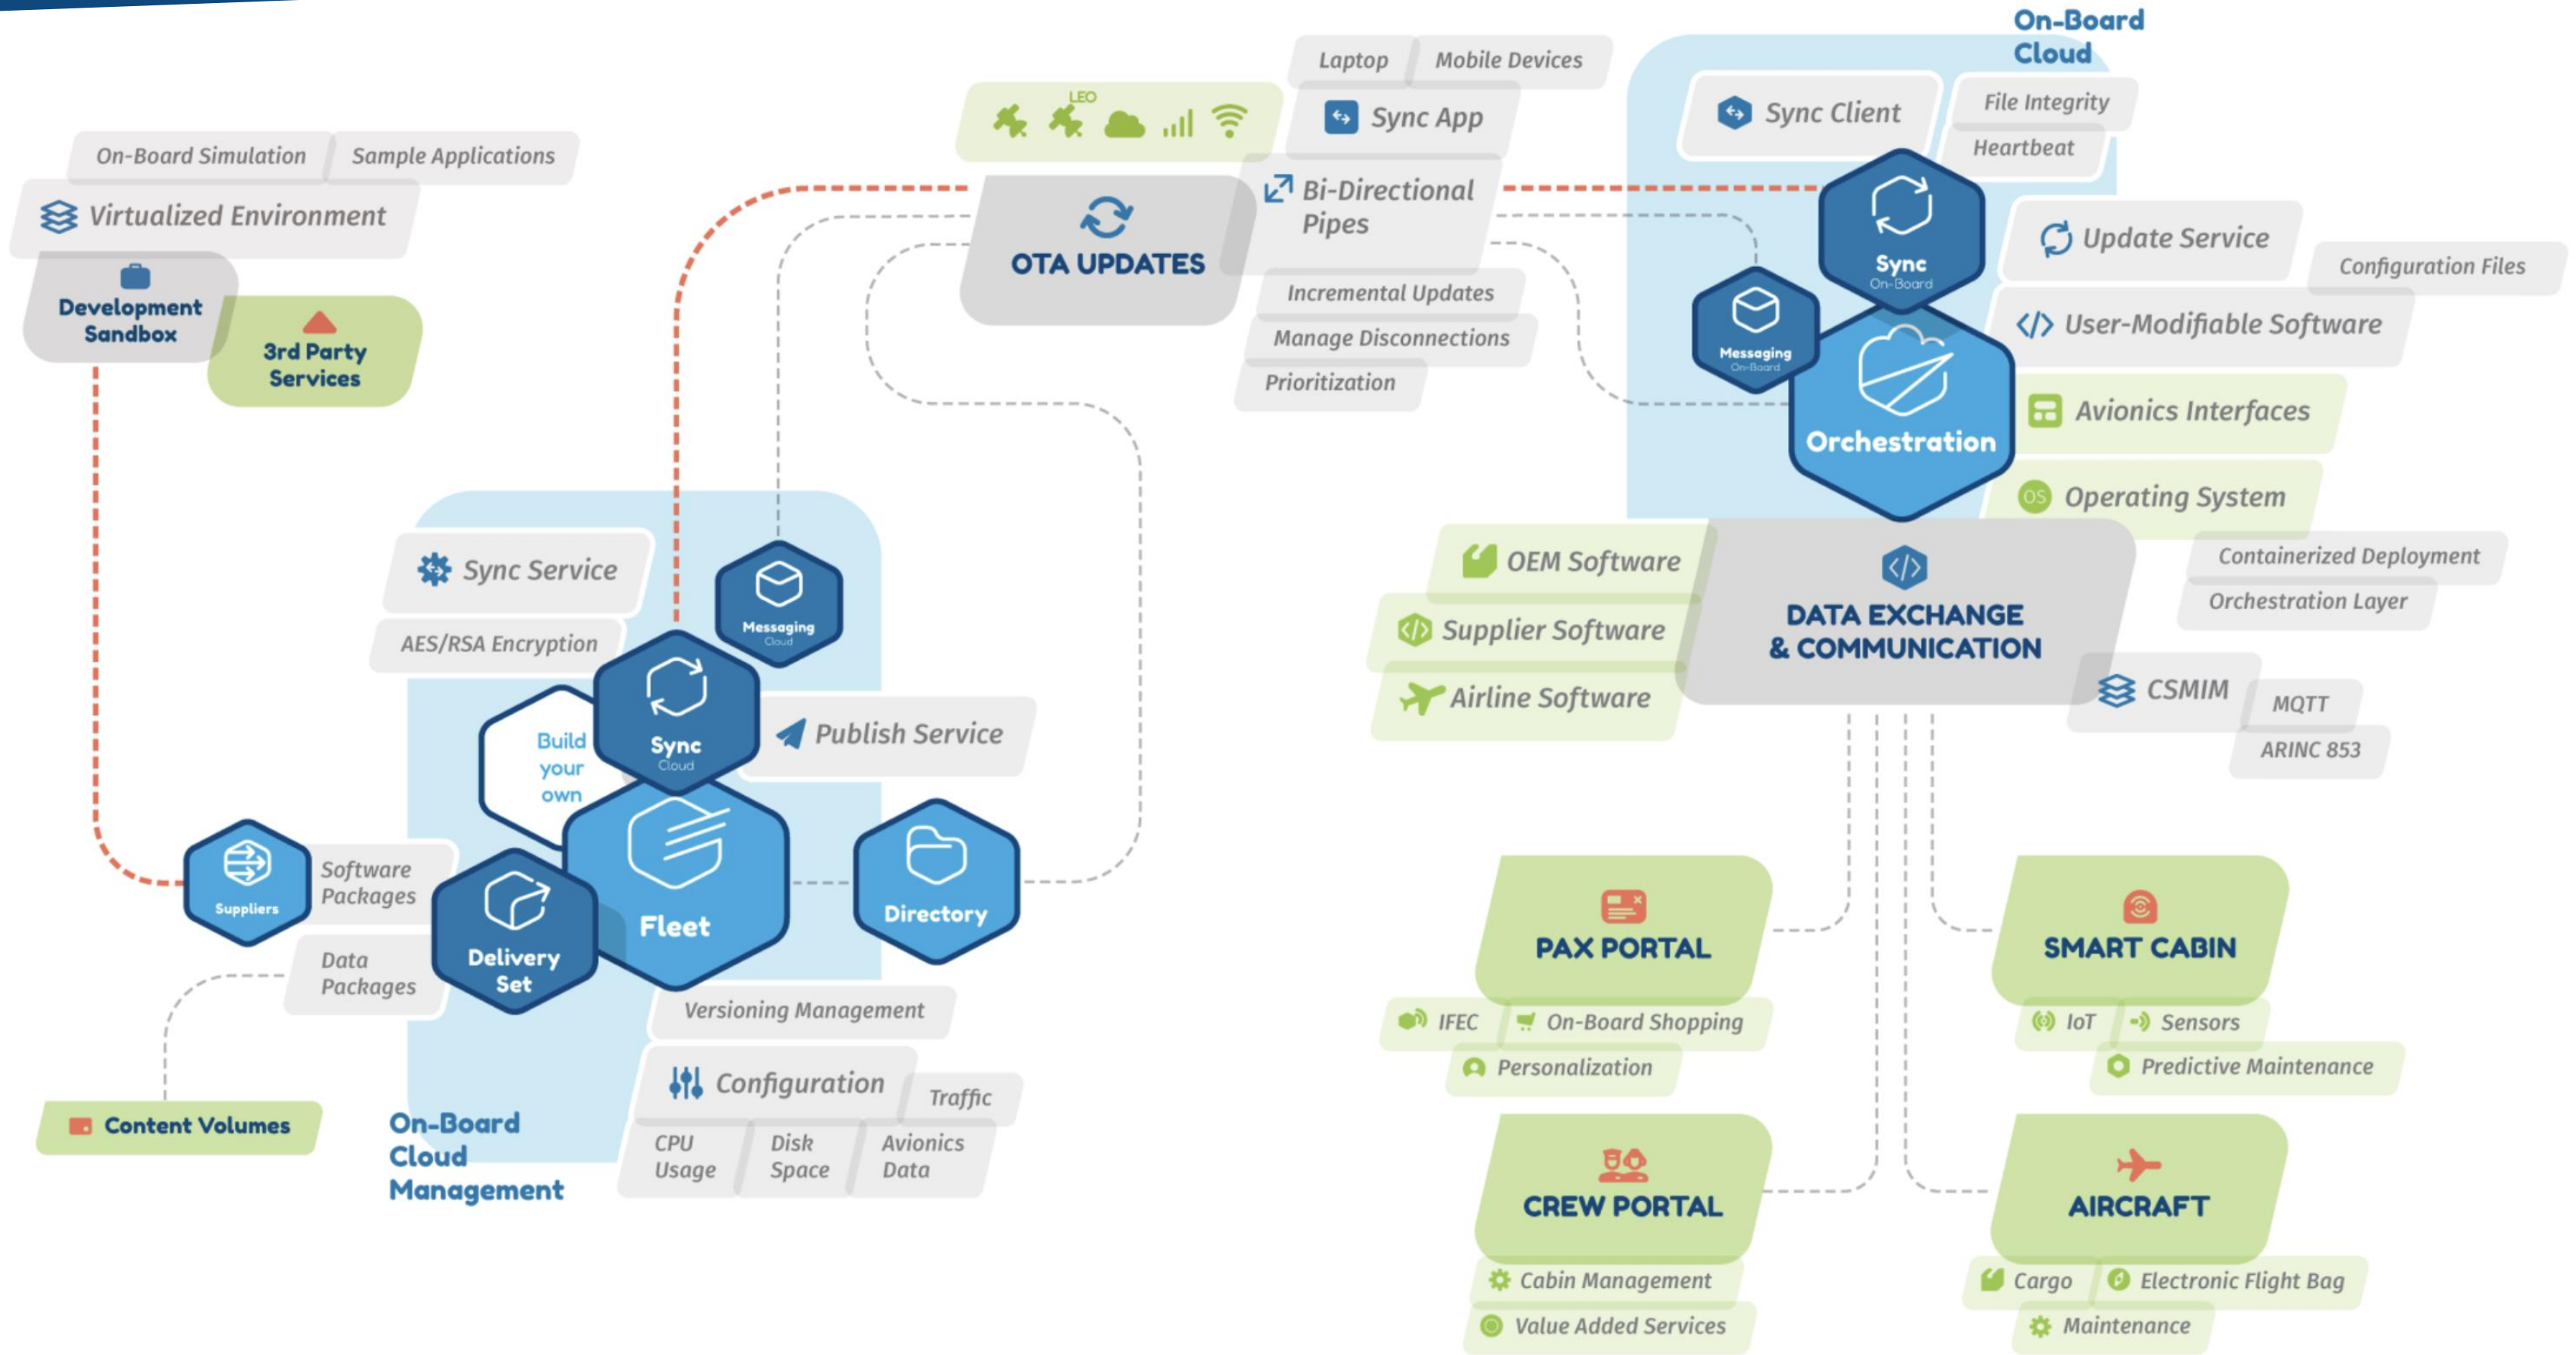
On-Board Simulation
Sample Applications
Virtualized Environment
Development Sandbox
3rd Party Services

LEO
OTA UPDATES
Laptop
Mobile Devices
Sync App
Bi-Directional Pipes
Incremental Updates
Manage Disconnections
Prioritization

On-Board Cloud
Sync Client
File Integrity
Heartbeat
Sync
On-Board
Messaging
On-Board
Orchestration
Update Service
Configuration Files
User-Modifiable Software
Avionics Interfaces
Operating System
Containerized Deployment
Orchestration Layer

Sync Service
AES/RSA Encryption
Messaging
Cloud
Build your own
Sync
Cloud
Publish Service
Fleet
Directory
Delivery Set
Suppliers
Software Packages
Data Packages
Versioning Management
Configuration
Traffic
CPU Usage
Disk Space
Avionics Data
Content Volumes
On-Board Cloud Management

OEM Software
Supplier Software
Airline Software
DATA EXCHANGE & COMMUNICATION
CSMIM
MQTT
ARINC 853

PAX PORTAL
IFEC
On-Board Shopping
Personalization
SMART CABIN
IoT
Sensors
Predictive Maintenance
CREW PORTAL
Cabin Management
Value Added Services
AIRCRAFT
Cargo
Electronic Flight Bag
Maintenance